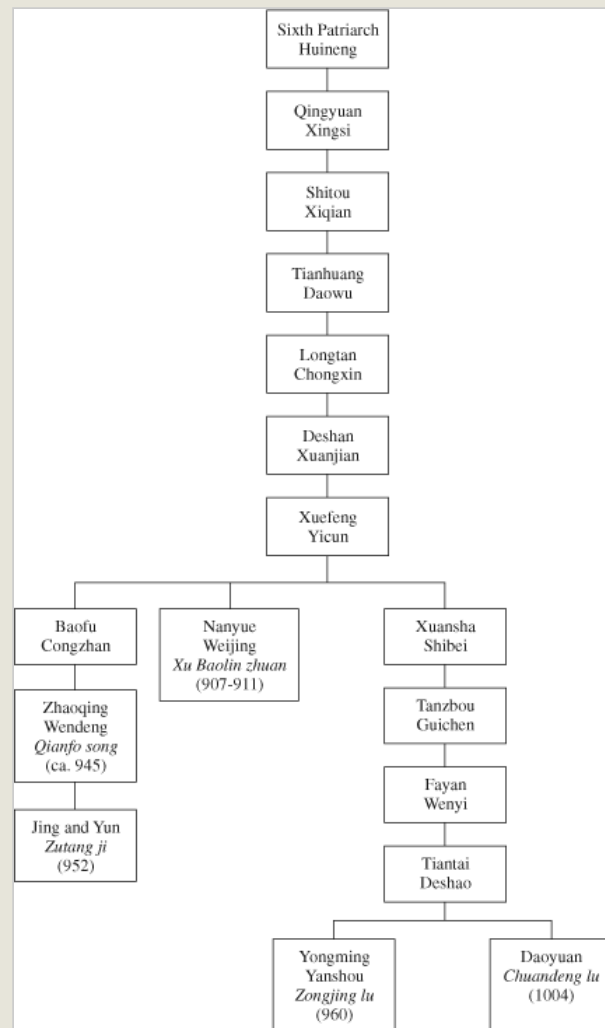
Sixth Patriarch
Huineng

Qingyuan
Xingsi

Shitou
Xiqian

Tianhuang
Daowu

Longtan
Chongxin

Deshan
Xuanjian

Xuefeng
Yicun

Baofu
Congzhan

Zhaoqing
Wendeng
*Qianfo song*
(ca. 945)

Jing and Yun
*Zutang ji*
(952)

Nanyue
Weijing
*Xu Baolin zhuan*
(907-911)

Xuansha
Shibei

Tanzbou
Guichen

Fayan
Wenyi

Tiantai
Deshao

Yongming
Yanshou
*Zongjing lu*
(960)

Daoyuan
*Chuandeng lu*
(1004)